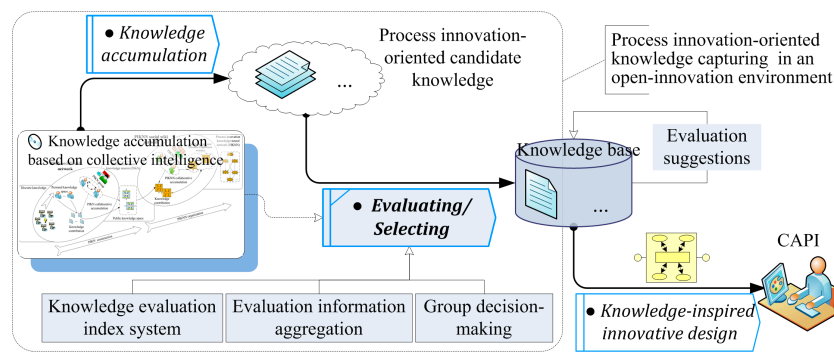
• Knowledge accumulation

Process innovation-oriented candidate knowledge

...

Process innovation-oriented knowledge capturing in an open-innovation environment

Knowledge accumulation based on collective intelligence

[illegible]

Evaluation suggestions

Knowledge base

...

• Evaluating/ Selecting

CAPI

• Knowledge-inspired innovative design

Knowledge evaluation index system

Evaluation information aggregation

Group decision-making